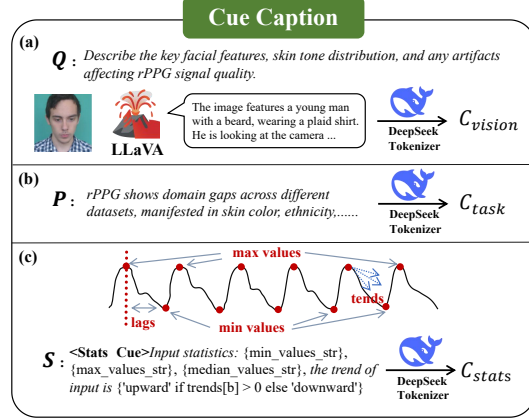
Cue Caption

(a)

$Q$ : Describe the key facial features, skin tone distribution, and any artifacts affecting rPPG signal quality.

LLaVA

The image features a young man with a beard, wearing a plaid shirt. He is looking at the camera ...

DeepSeek Tokenizer

$C_{vision}$

(b)

$P$ : rPPG shows domain gaps across different datasets, manifested in skin color, ethnicity,......

DeepSeek Tokenizer

$C_{task}$

(c)

max values

tends

lags

min values

$S$ : <Stats Cue>Input statistics: {min_values_str}, {max_values_str}, {median_values_str}, the trend of input is {'upward' if trends[b] > 0 else 'downward'}

DeepSeek Tokenizer

$C_{stats}$